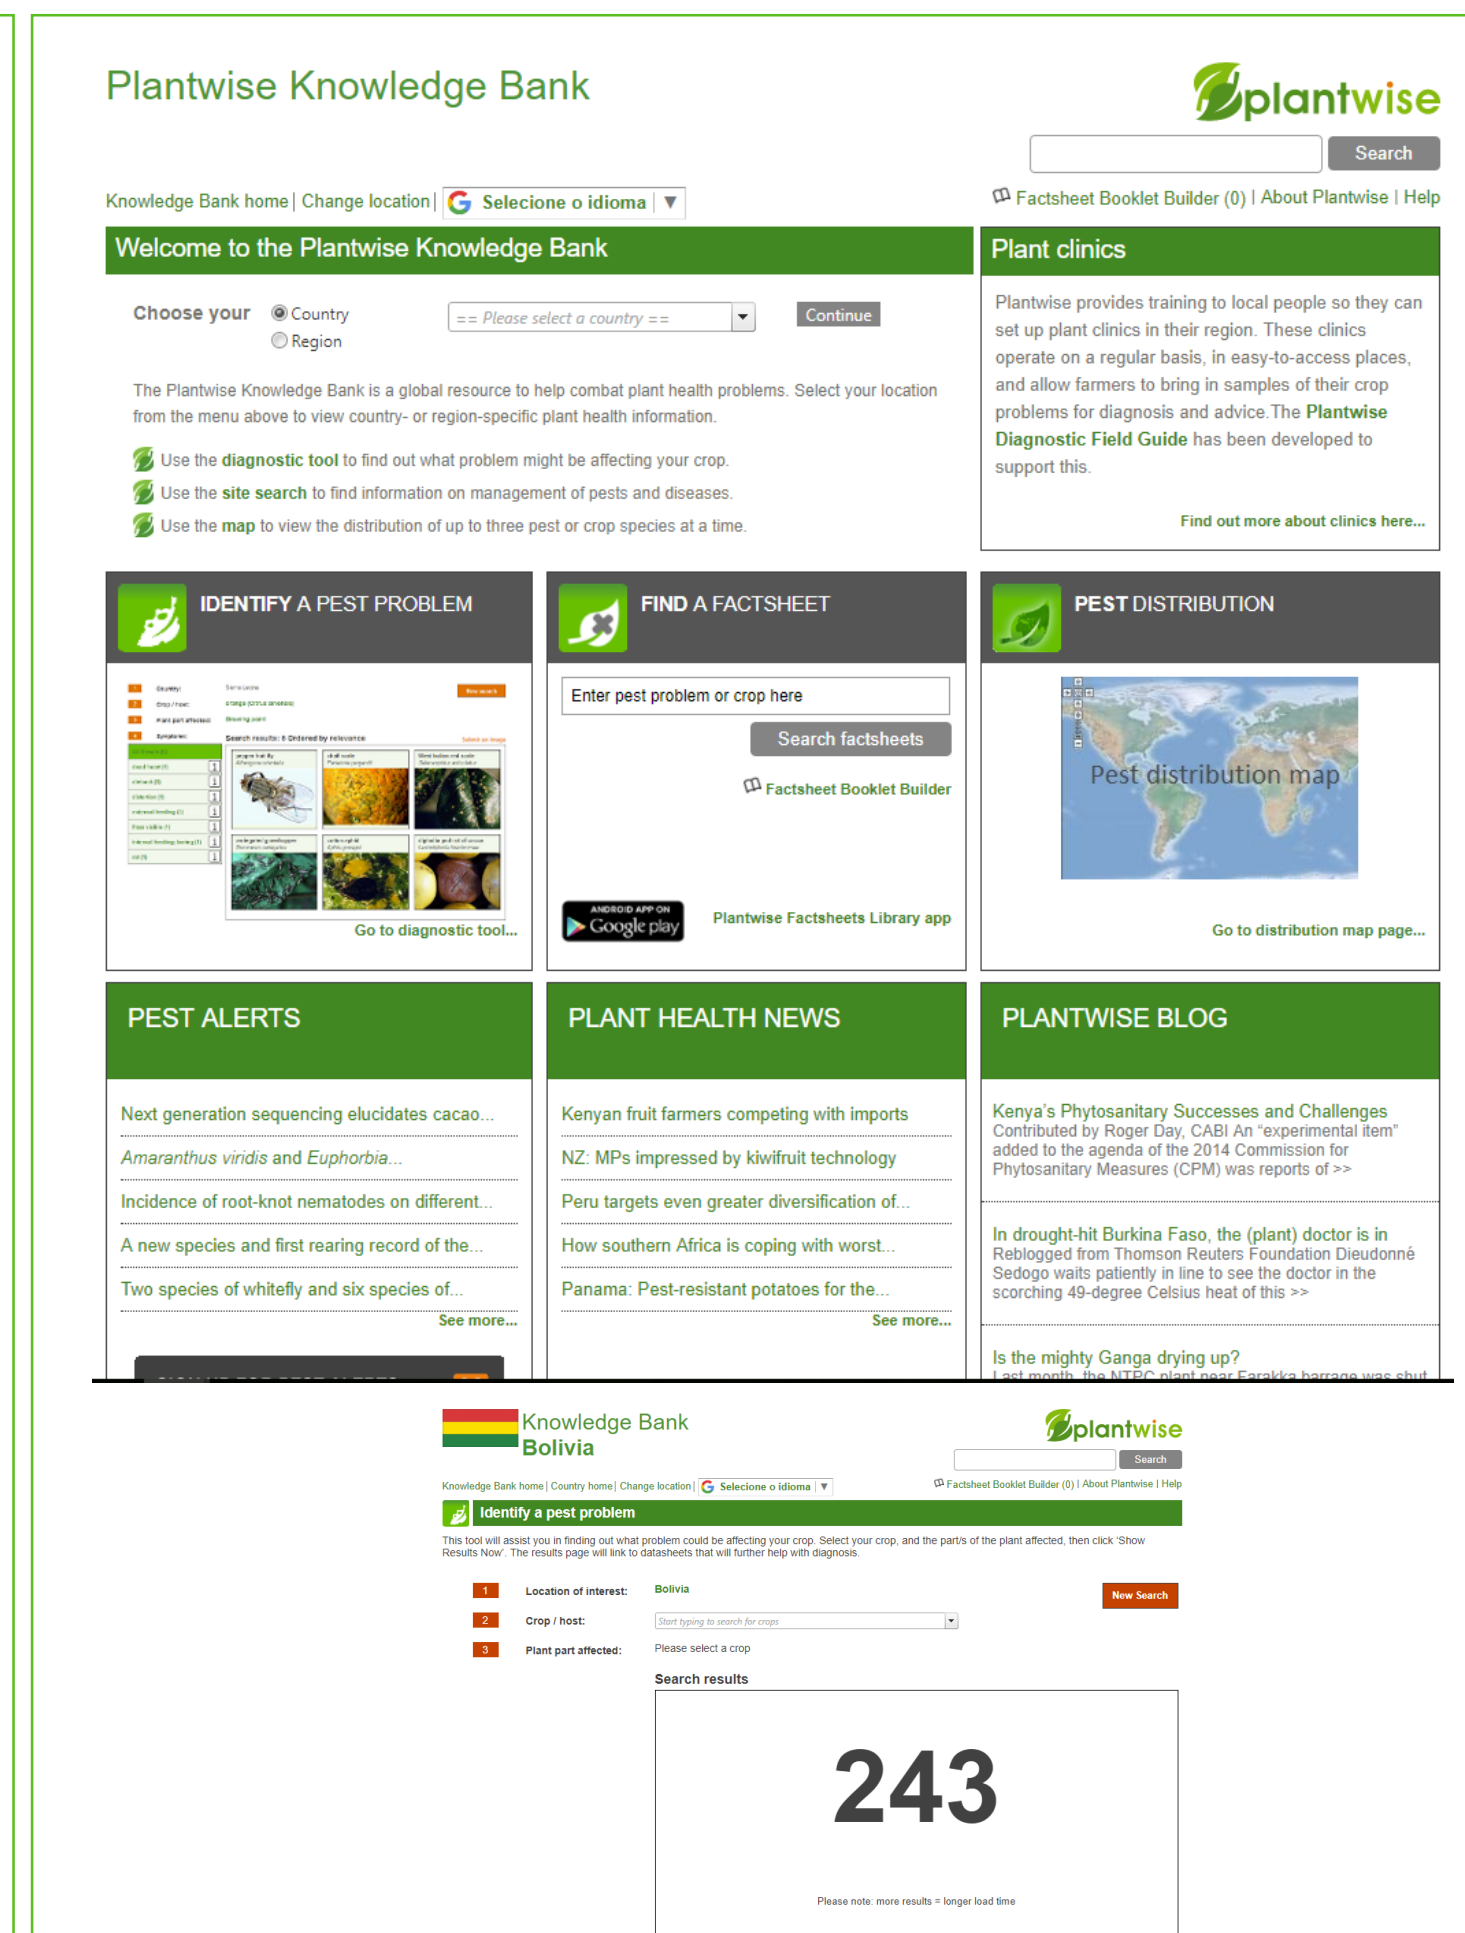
Plantwise Knowledge Bank

plantwise

Search

Knowledge Bank home | Change location | Selecione o idioma ▼

Factsheet Booklet Builder (0) | About Plantwise | Help

Welcome to the Plantwise Knowledge Bank

Choose your Country Region == Please select a country == Continue

The Plantwise Knowledge Bank is a global resource to help combat plant health problems. Select your location from the menu above to view country- or region-specific plant health information.

Use the diagnostic tool to find out what problem might be affecting your crop.

Use the site search to find information on management of pests and diseases.

Use the map to view the distribution of up to three pest or crop species at a time.

Plant clinics

Plantwise provides training to local people so they can set up plant clinics in their region. These clinics operate on a regular basis, in easy-to-access places, and allow farmers to bring in samples of their crop problems for diagnosis and advice.The Plantwise Diagnostic Field Guide has been developed to support this.

Find out more about clinics here...

IDENTIFY A PEST PROBLEM

Go to diagnostic tool...

FIND A FACTSHEET

Enter pest problem or crop here

Search factsheets

Factsheet Booklet Builder

ANDROID APP ON Google play

Plantwise Factsheets Library app

PEST DISTRIBUTION

Pest distribution map

Go to distribution map page...

PEST ALERTS

Next generation sequencing elucidates cacao...

Amaranthus viridis and Euphorbia...

Incidence of root-knot nematodes on different...

A new species and first rearing record of the...

Two species of whitefly and six species of...

See more...

PLANT HEALTH NEWS

Kenyan fruit farmers competing with imports

NZ: MPs impressed by kiwifruit technology

Peru targets even greater diversification of...

How southern Africa is coping with worst...

Panama: Pest-resistant potatoes for the...

See more...

PLANTWISE BLOG

Kenya's Phytosanitary Successes and Challenges
Contributed by Roger Day, CABI An "experimental item" added to the agenda of the 2014 Commission for Phytosanitary Measures (CPM) was reports of >>

In drought-hit Burkina Faso, the (plant) doctor is in
Reblogged from Thomson Reuters Foundation Dieudonné Sedogo waits patiently in line to see the doctor in the scorching 49-degree Celsius heat of this >>

Is the mighty Ganga drying up?
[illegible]

Knowledge Bank
Bolivia

plantwise

Search

Knowledge Bank home | Country home | Change location | Selecione o idioma ▼

Factsheet Booklet Builder (0) | About Plantwise | Help

Identify a pest problem

This tool will assist you in finding out what problem could be affecting your crop. Select your crop, and the part/s of the plant affected, then click 'Show Results Now'. The results page will link to datasheets that will further help with diagnosis.

1 Location of interest: Bolivia

New Search

2 Crop / host: Start typing to search for crops

3 Plant part affected: Please select a crop

Search results

243

Please note: more results = longer load time